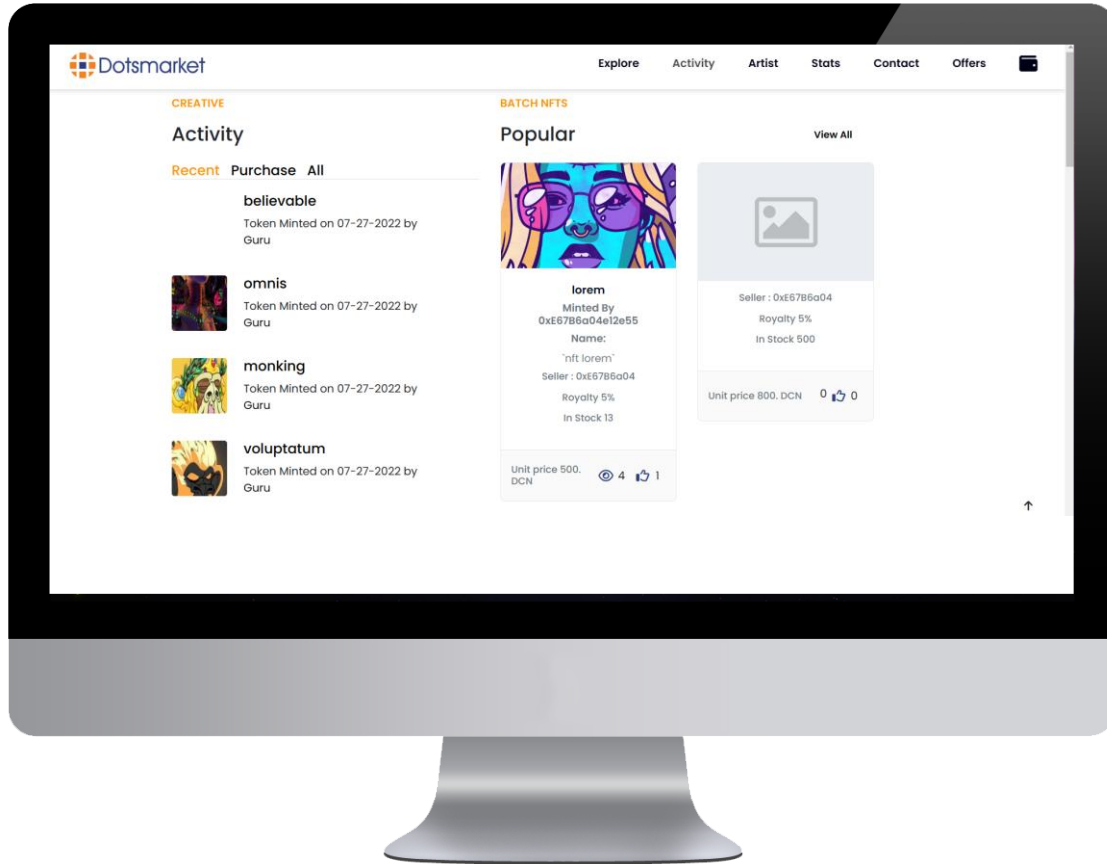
Dotsmarket

Explore Activity Artist Stats Contact Offers

CREATIVE

Activity

Recent Purchase All

believable
Token Minted on 07-27-2022 by Guru

omnis
Token Minted on 07-27-2022 by Guru

monking
Token Minted on 07-27-2022 by Guru

voluptatum
Token Minted on 07-27-2022 by Guru

BATCH NFTS

Popular

View All

lorem
Minted By
0xE67B6a04e12e55
Name:
`nft lorem`
Seller : 0xE67B6a04
Royalty 5%
In Stock 13

Unit price 500. DCN 4 1

Seller : 0xE67B6a04
Royalty 5%
In Stock 500

Unit price 800. DCN 0 0